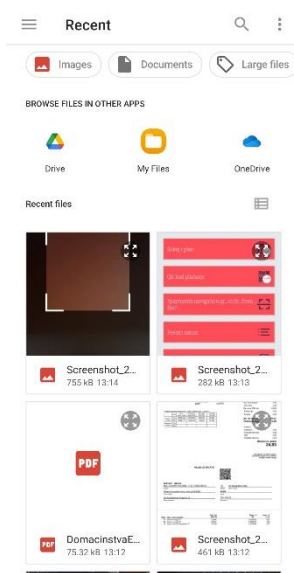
Recent

Images
Documents
Large files

BROWSE FILES IN OTHER APPS

Drive
My Files
OneDrive

Recent files

Screenshot_2...
755 kB 13:14

Screenshot_2...
282 kB 13:13

PDF

DomacinstvaE...
75.32 kB 13:12

Screenshot_2...
461 kB 13:12